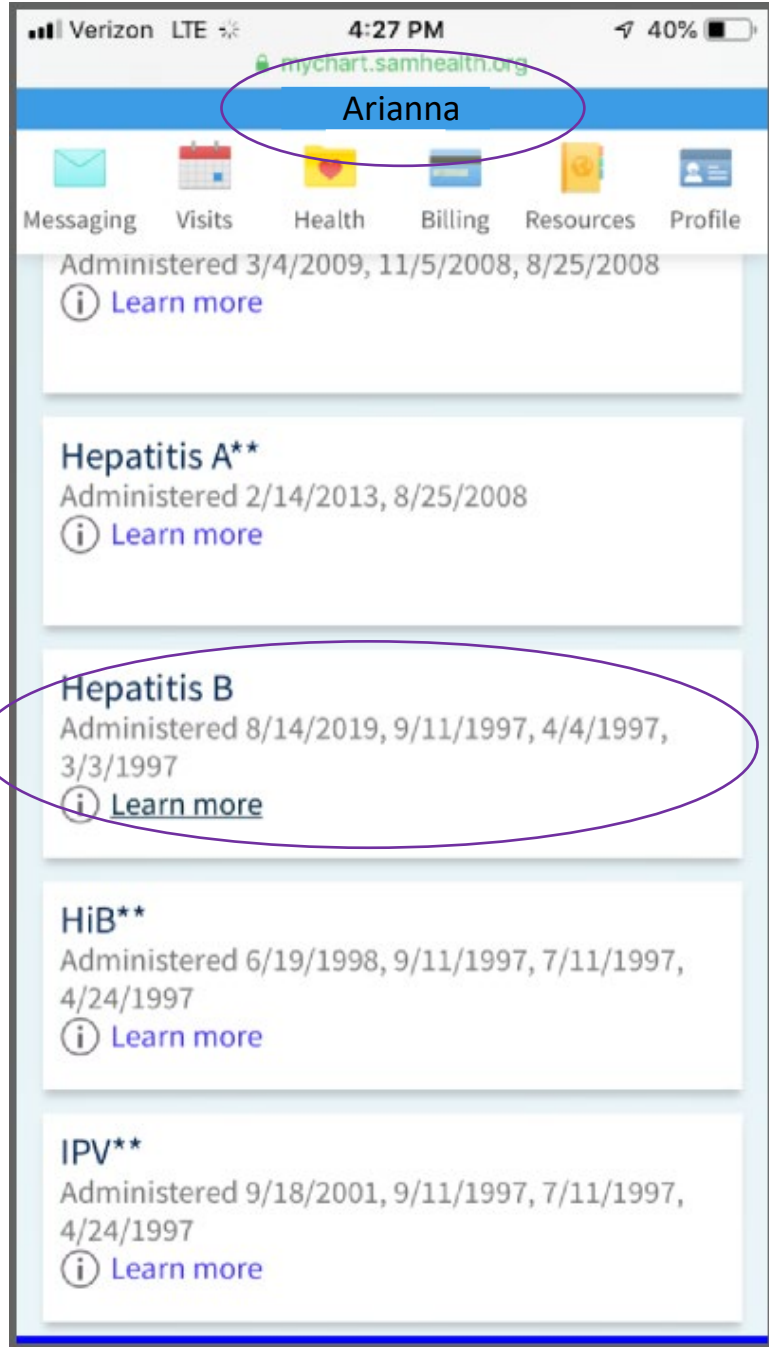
Verizon LTE 4:27 PM 40%

mychart.samhealth.org

Arianna

Messaging Visits Health Billing Resources Profile

Administered 3/4/2009, 11/5/2008, 8/25/2008
ⓘ Learn more

Hepatitis A**
Administered 2/14/2013, 8/25/2008
ⓘ Learn more

Hepatitis B
Administered 8/14/2019, 9/11/1997, 4/4/1997, 3/3/1997
ⓘ Learn more

HiB**
Administered 6/19/1998, 9/11/1997, 7/11/1997, 4/24/1997
ⓘ Learn more

IPV**
Administered 9/18/2001, 9/11/1997, 7/11/1997, 4/24/1997
ⓘ Learn more